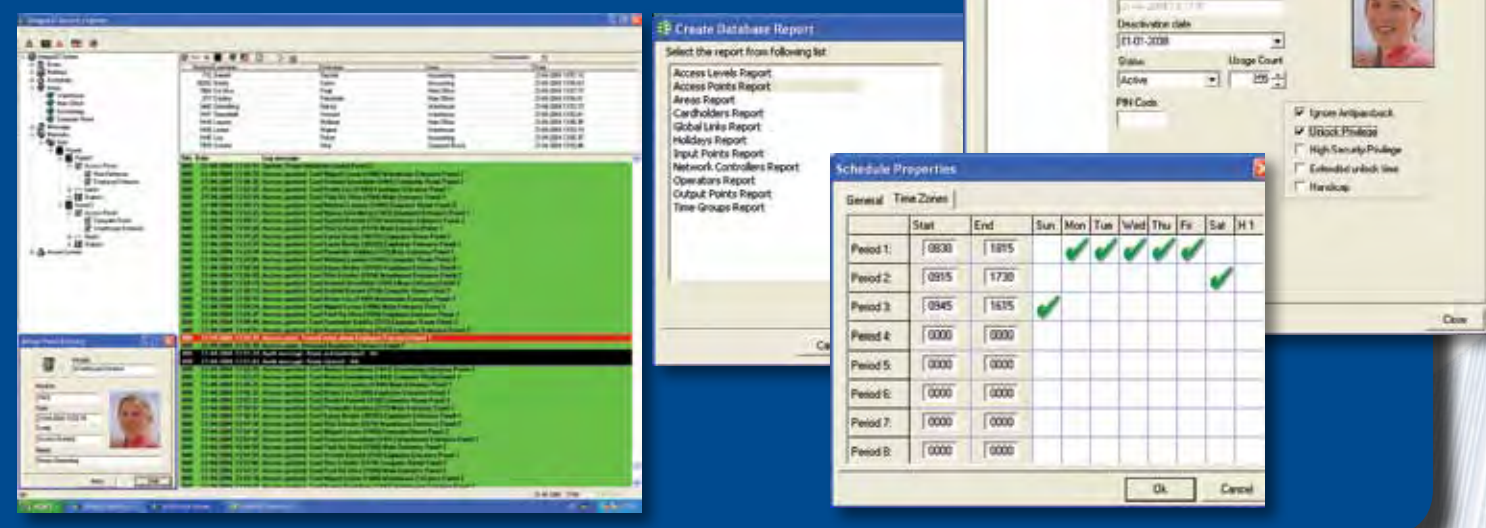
Create Database Report

Select the report from following list

Access Levels Report
Access Points Report
Areas Report
Cardholders Report
Global Links Report
Holidays Report
Input Points Report
Network Controllers Report
Operators Report
Output Points Report
Time Groups Report

Deactivation date
01-01-2038
Status
Active
Usage Count
255
PIN Code

Ignore Antipassback
Unlock Privilege
High Security Privilege
Extended unlock time
Handicap

Close

Schedule Properties

General | Time Zones

| | Start | End | Sun | Mon | Tue | Wed | Thu | Fri | Sat | H 1 |
|---|---|---|---|---|---|---|---|---|---|---|
| Period 1: | 0830 | 1815 | | ✔ | ✔ | ✔ | ✔ | ✔ | | |
| Period 2: | 0915 | 1730 | | | | | | | ✔ | |
| Period 3: | 0945 | 1615 | ✔ | | | | | | | |
| Period 4: | 0000 | 0000 | | | | | | | | |
| Period 5: | 0000 | 0000 | | | | | | | | |
| Period 6: | 0000 | 0000 | | | | | | | | |
| Period 7: | 0000 | 0000 | | | | | | | | |
| Period 8: | 0000 | 0000 | | | | | | | | |

Ok
Cancel

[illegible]